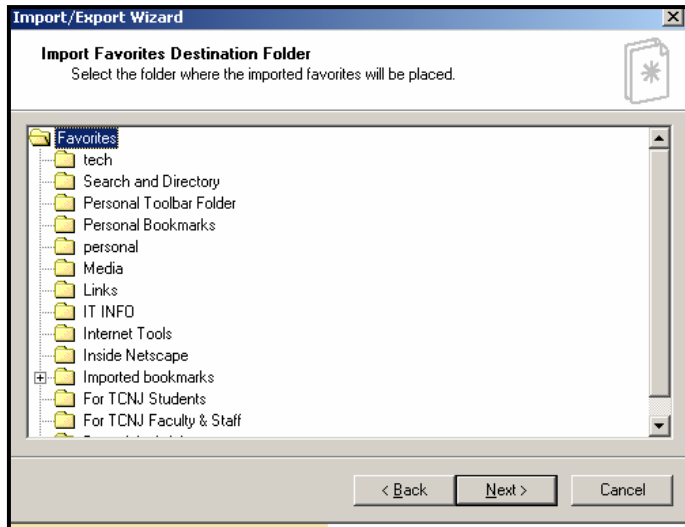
Import/Export Wizard

Import Favorites Destination Folder
Select the folder where the imported favorites will be placed.

Favorites
tech
Search and Directory
Personal Toolbar Folder
Personal Bookmarks
personal
Media
Links
IT INFO
Internet Tools
Inside Netscape
Imported bookmarks
For TCNJ Students
For TCNJ Faculty & Staff
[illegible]

< Back
Next >
Cancel